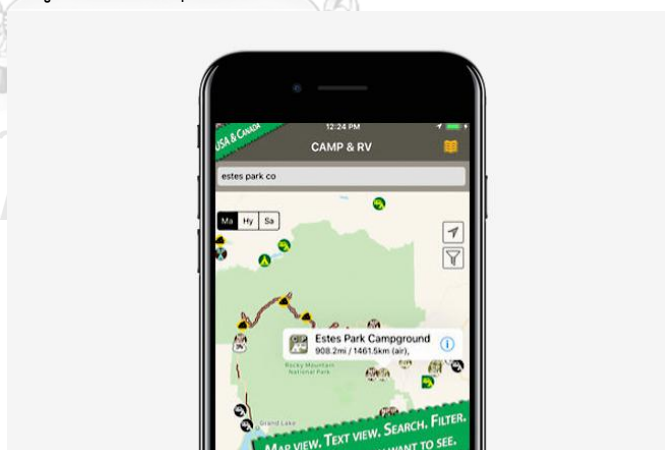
USA & Canada

12:24 PM

CAMP & RV

estes park co

Ma Hy Sa

Estes Park Campground
908.2mi / 1461.5km (air),

Rocky Mountain National Park

Grand Lake

Map view, Text view, Search, Filter,
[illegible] want to see.